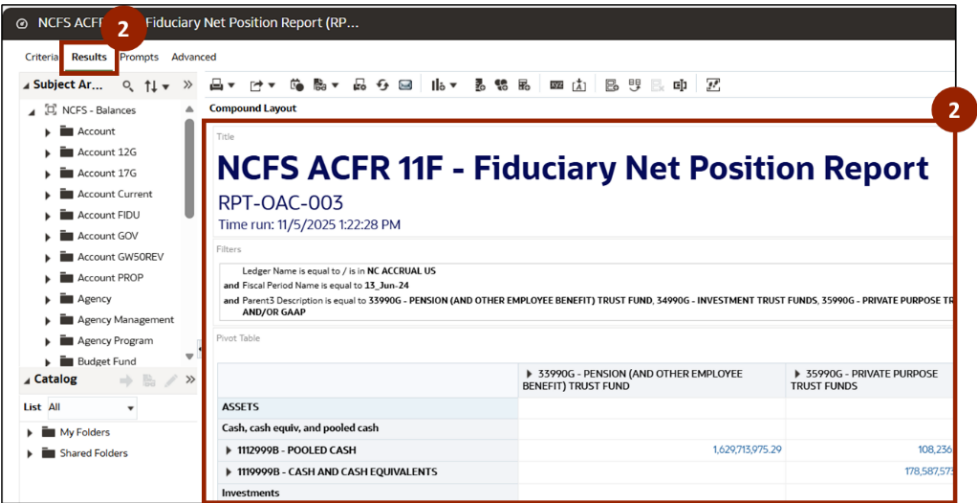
NCFS ACFR 2 Fiduciary Net Position Report (RP...

Criteria Results Prompts Advanced

Subject Ar...

NCFS - Balances
Account
Account 12G
Account 17G
Account Current
Account FIDU
Account GOV
Account GW50REV
Account PROP
Agency
Agency Management
Agency Program
Budget Fund

Catalog

List All

My Folders
Shared Folders

Compound Layout

2

Title

NCFS ACFR 11F - Fiduciary Net Position Report

RPT-OAC-003

Time run: 11/5/2025 1:22:28 PM

Filters

Ledger Name is equal to / is in NC ACCRUAL US
and Fiscal Period Name is equal to 13_Jun-24
and Parent3 Description is equal to 33990G - PENSION (AND OTHER EMPLOYEE BENEFIT) TRUST FUND, 34990G - INVESTMENT TRUST FUNDS, 35990G - PRIVATE PURPOSE TR AND/OR GAAP

Pivot Table

| | 33990G - PENSION (AND OTHER EMPLOYEE BENEFIT) TRUST FUND | 35990G - PRIVATE PURPOSE TRUST FUNDS |
|---|---|---|
| ASSETS | | |
| Cash, cash equiv, and pooled cash | | |
| 1112999B - POOLED CASH | 1,629,713,975.29 | 108,236 |
| 1119999B - CASH AND CASH EQUIVALENTS | | 178,587,573 |
| Investments | | |